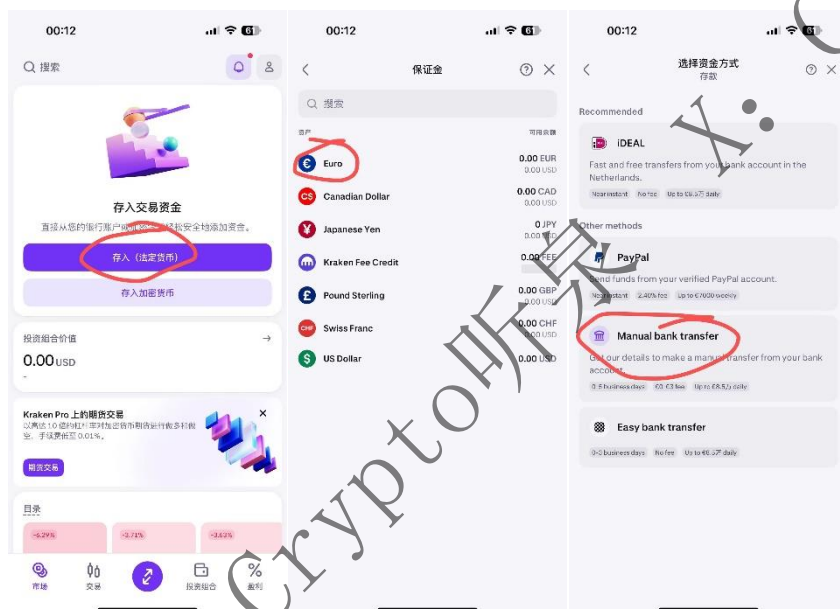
00:12

搜索

存入交易资金

直接从您的银行账户或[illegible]轻松安全地添加资金。

存入（法定货币）

存入加密货币

投资组合价值

0.00USD

-

Kraken Pro 上的期货交易

以高达 10 倍的杠杆率对加密货币期货进行多种做空。手续费低至 0.01%。

期货交易

目录

-6.29%

-3.71%

-3.62%

市场

交易

投资组合

盈利

00:12

保证金

搜索

资产

可用余额

Euro

0.00 EUR
0.00 USD

Canadian Dollar

0.00 CAD
0.00 USD

Japanese Yen

0 JPY
0.00 USD

Kraken Fee Credit

0.00 FEE
0.00 USD

Pound Sterling

0.00 GBP
0.00 USD

Swiss Franc

0.00 CHF
0.00 USD

US Dollar

0.00 USD

00:12

选择资金方式

存款

Recommended

iDEAL

Fast and free transfers from your bank account in the Netherlands.

Near instant  No fee  Up to €6.5万 daily

Other methods

PayPal

Send funds from your verified PayPal account.

Near instant  2.40% fee  Up to €7000 weekly

Manual bank transfer

Get our details to make a manual transfer from your bank account.

0-5 business days  €0-€3 fee  Up to €8.5万 daily

Easy bank transfer

0-3 business days  No fee  Up to €6.5万 daily

Crypto听泉 X: